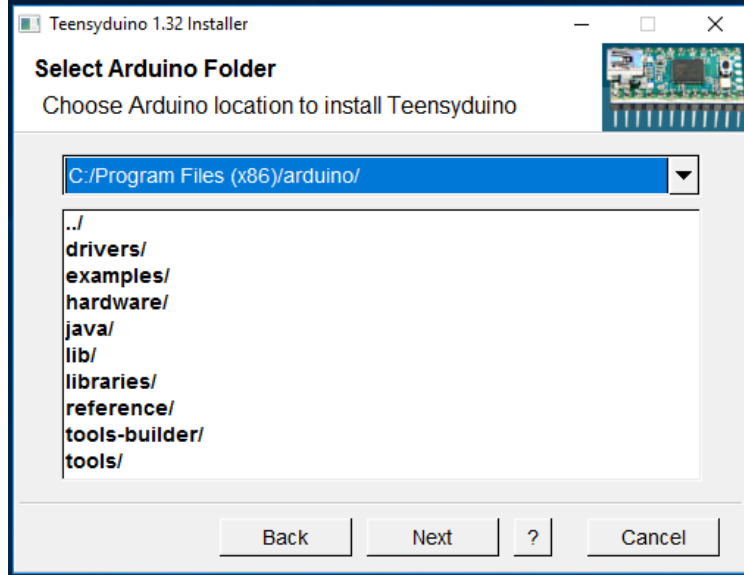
Teensyduino 1.32 Installer

Select Arduino Folder
Choose Arduino location to install Teensyduino

C:/Program Files (x86)/arduino/

../
drivers/
examples/
hardware/
java/
lib/
libraries/
reference/
tools-builder/
tools/

Back Next ? Cancel